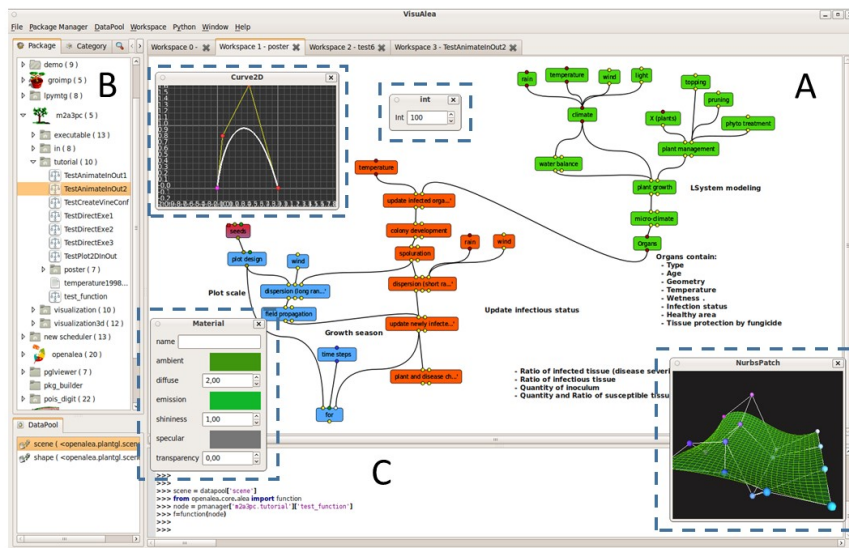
VisuAlea

File Package Manager DataPool Workspace Python Window Help

Package Category

demo ( 9 )
groimp ( 5 )
lpymtg ( 8 )
m2a3pc ( 5 )
executable ( 13 )
in ( 8 )
tutorial ( 10 )
TestAnimateInOut1
TestAnimateInOut2
TestCreateVineConf
TestDirectExe1
TestDirectExe2
TestDirectExe3
TestPlot2DInOut
poster ( 7 )
temperature1998...
test_function
visualization ( 10 )
visualization3d ( 12 )
new scheduler ( 13 )
openalea ( 20 )
pglviewer ( 7 )
pkg_builder
pois_digit ( 22 )

DataPool
scene ( <openalea.plantgl.scene
shape ( <openalea.plantgl.scen

B

Workspace 0 - Workspace 1 - poster Workspace 2 - test6 Workspace 3 - TestAnimateInOut2

Curve2D

int
Int 100

A

rain temperature wind light
topping
pruning
climate
X (plants)
phyto treatment
plant management
water balance
temperature
plant growth
LSystem modeling
update infected orga...
micro-climate
colony development
Organs
seeds
rain wind
sporulation
plot design
wind
Organs contain:
- Type
- Age
- Geometry
- Temperature
- Wetness .
- Infection status
- Healthy area
- Tissue protection by fungicide
Plot scale
dispersion (long ran...
dispersion (short ra...
field propagation
Update infectious status
Growth season
update newly infecte...

Material
name
ambient
diffuse 2,00
emission
shininess 1,00
specular
transparency 0,00

time steps
plant and disease ch...
for

- Ratio of infected tissue (disease severi
- Ratio of infectious tissue
- Quantity of inoculum
- Quantity and Ratio of susceptible tissu

NurbsPatch

C

>>>
>>>
>>> scene = datapool['scene']
>>> from openalea.core.alea import function
>>> node = pmanager['m2a3pc.tutorial']['test_function']
>>> f=function(node)
>>>
>>>